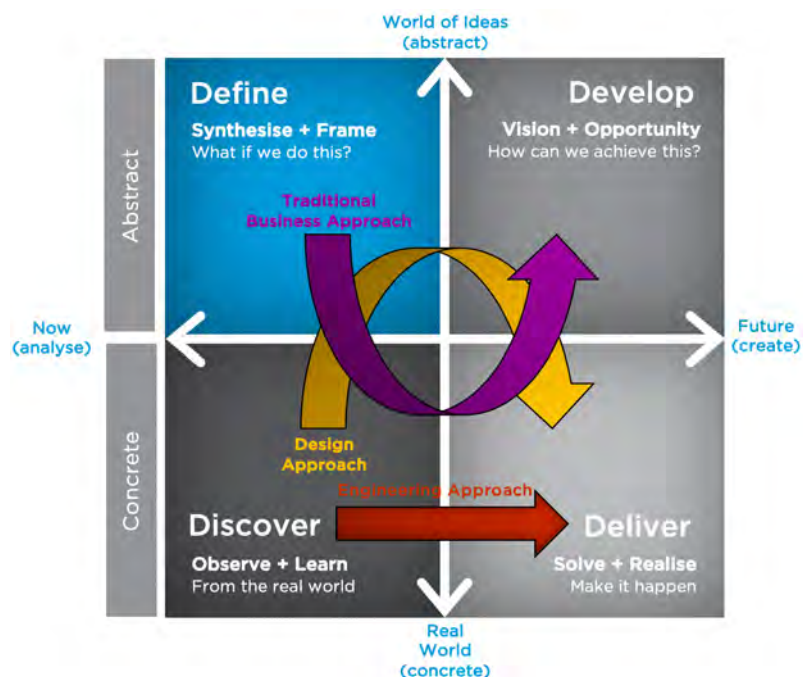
World of Ideas
(abstract)

Abstract

Define
Synthesise + Frame
What if we do this?

Develop
Vision + Opportunity
How can we achieve this?

Traditional
Business Approach

Now
(analyse)

Future
(create)

Concrete

Design
Approach

Engineering Approach

Discover
Observe + Learn
From the real world

Deliver
Solve + Realise
Make it happen

Real
World
(concrete)